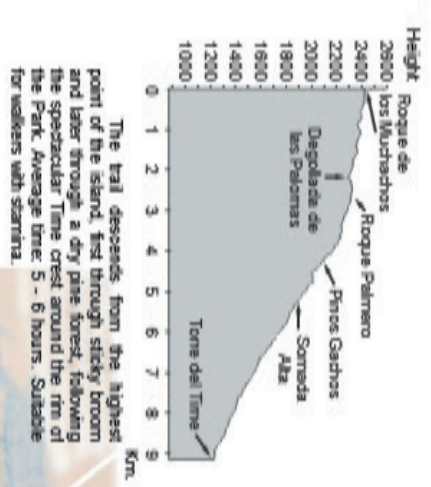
Height
2600
2400
2200
2000
1800
1600
1400
1200
1000

0 1 2 3 4 5 6 7 8 9 Km.

Roque de los Muchachos
Degollada de las Palomas
Roque Palmero
Pinos Gachos
Somada Alta
Torre del Time

The trail descends from the highest point of the island, first through sticky broom and later through a dry pine forest, following the spectacular Time crest around the rim of the Park. Average time: 5 - 6 hours. Suitable for walkers with stamina.